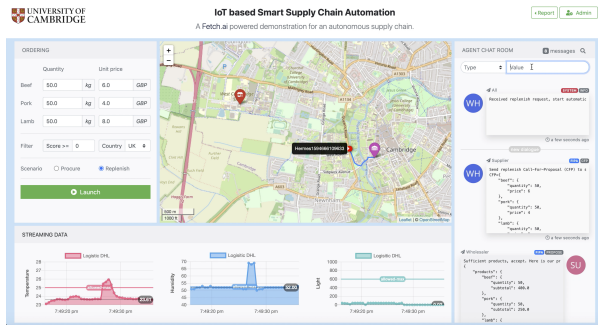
UNIVERSITY OF CAMBRIDGE

IoT based Smart Supply Chain Automation

A Fetch.ai powered demonstration for an autonomous supply chain.

Report

Admin

ORDERING

| | Quantity | | Unit price | |
|---|---|---|---|---|
| Beef | 50.0 | kg | 6.0 | GBP |
| Pork | 50.0 | kg | 4.0 | GBP |
| Lamb | 50.0 | kg | 8.0 | GBP |

Filter Score >= 0 Country UK

Scenario Procure Replenish

Launch

Hermes1594661129623

Cambridge

Leaflet | © OpenStreetMap

AGENT CHAT ROOM

4 messages

Type

Value

WH

All

Received replenish request, start automati

a few seconds ago

WH

Supplier

Send replenish Call-for-Proposal (CFP) to a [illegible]: { "beef": { "quantity": 50, "price": 6 }, "pork": { "quantity": 50, "price": 4 }, "lamb": { "quantity": 50,

a few seconds ago

Wholesaler

SU

Sufficient products, accept. Here is our pr { "products": { "beef": { "quantity": 50, "subtotal": 400.0 }, "pork": { "quantity": 50, "subtotal": 250.0 }, "lamb": {

STREAMING DATA

Logistic DHL

Temperature

28
27
26
25
24
23

23.01

7:49:20 pm 7:49:30 pm

Logistic DHL

Humidity

70
60
50
40

32.00

7:49:20 pm 7:49:30 pm

Logistic DHL

Light

7:49:20 pm 7:49:30 pm